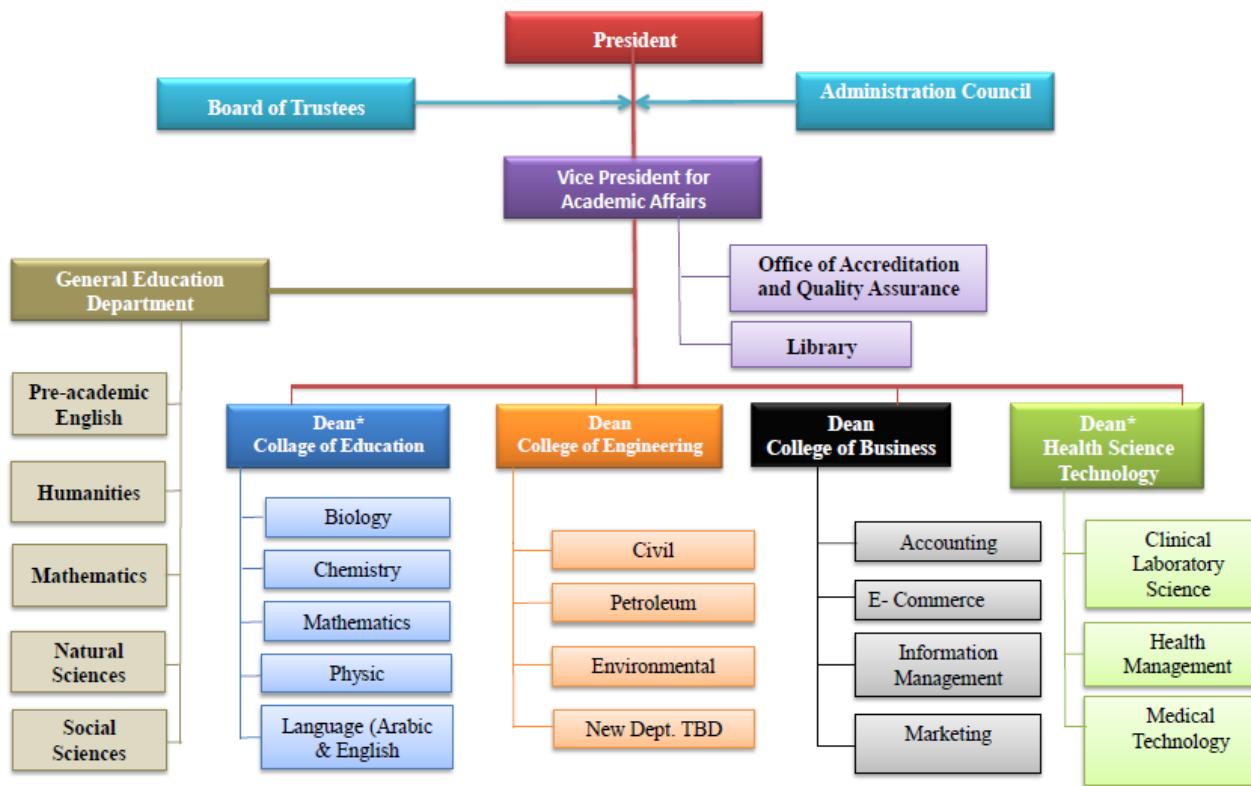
President

Board of Trustees

Administration Council

Vice President for Academic Affairs

Office of Accreditation and Quality Assurance

Library

General Education Department

Pre-academic English

Humanities

Mathematics

Natural Sciences

Social Sciences

Dean* Collage of Education

Biology

Chemistry

Mathematics

Physic

Language (Arabic & English

Dean College of Engineering

Civil

Petroleum

Environmental

New Dept. TBD

Dean College of Business

Accounting

E- Commerce

Information Management

Marketing

Dean* Health Science Technology

Clinical Laboratory Science

Health Management

Medical Technology